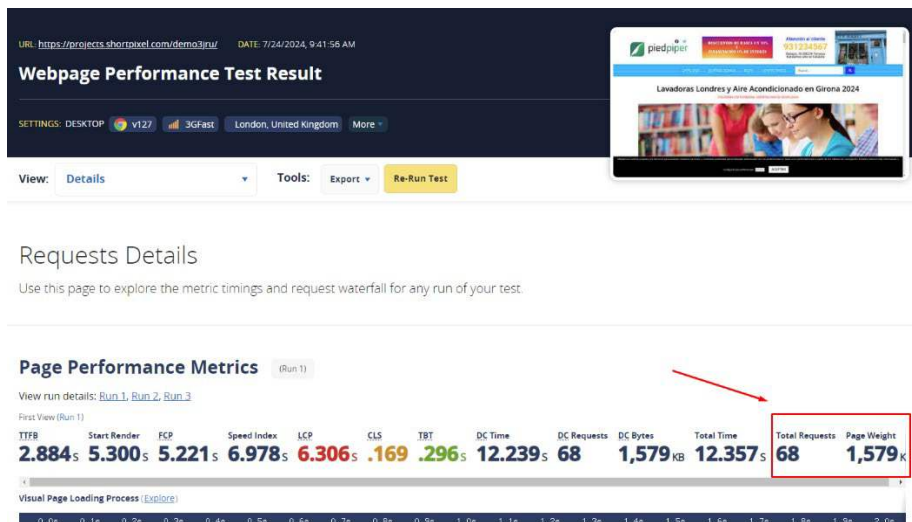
URL: https://projects.shortpixel.com/demo3jru/ DATE: 7/24/2024, 9:41:56 AM

Webpage Performance Test Result

SETTINGS: DESKTOP v127 3GFast London, United Kingdom More

piedpiper 931234567

Lavadoras Londres y Aire Acondicionado en Girona 2024

View: Details Tools: Export Re-Run Test

Requests Details

Use this page to explore the metric timings and request waterfall for any run of your test.

Page Performance Metrics (Run 1)

View run details: Run 1, Run 2, Run 3

First View (Run 1)

| TTFB | Start Render | FCP | Speed Index | LCP | CLS | TBT | DC Time | DC Requests | DC Bytes | Total Time | Total Requests | Page Weight |
|---|---|---|---|---|---|---|---|---|---|---|---|---|
| 2.884s | 5.300s | 5.221s | 6.978s | 6.306s | .169 | .296s | 12.239s | 68 | 1,579KB | 12.357s | 68 | 1,579K |

Visual Page Loading Process (Explore)